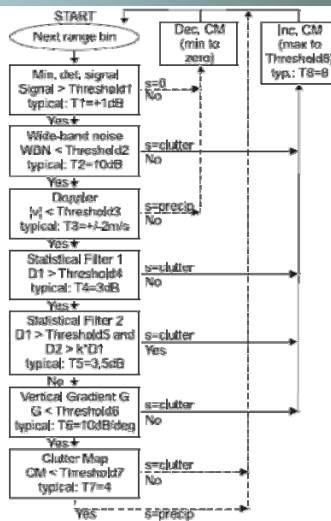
START

Next range bin

Dec. CM (min to zero)

Inc. CM (max to Threshold8) typ.: T8=8

Min. det. signal Signal > Threshold1 typical: T1=+1dB

s=0

No

Yes

Wide-band noise WBN < Threshold2 typical: T2=10dB

s=clutter

No

Yes

Doppler |v| < Threshold3 typical: T3=+/-2m/s

s=precip

No

Yes

Statistical Filter 1 D1 > Threshold4 typical: T4=3dB

s=clutter

No

Yes

Statistical Filter 2 D1 > Threshold5 and D2 > k*D1 typical: T5=3,5dB

s=clutter

Yes

No

Vertical Gradient G G < Threshold6 typical: T6=10dB/deg

s=clutter

No

Yes

Clutter Map CM < Threshold7 typical: T7=4

s=clutter

No

Yes

s=precip